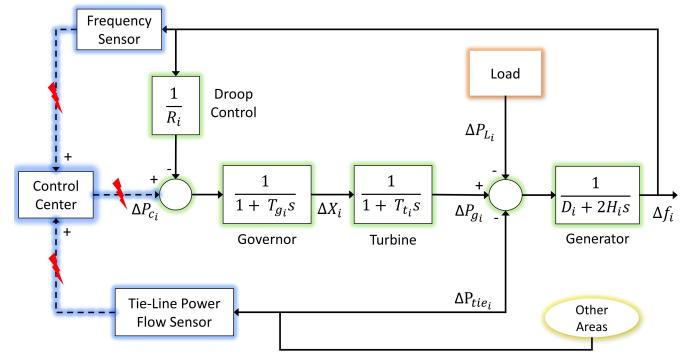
Frequency Sensor

$\frac{1}{R_i}$

Droop Control

Load

$\Delta P_{L_i}$

+

-

+

Control Center

$\Delta P_{c_i}$

$\frac{1}{1+T_{g_i}s}$

$\Delta X_i$

$\frac{1}{1+T_{t_i}s}$

+

$\Delta P_{g_i}$

-

-

$\frac{1}{D_i+2H_is}$

$\Delta f_i$

+

Governor

Turbine

Generator

$\Delta P_{tie_i}$

Tie-Line Power Flow Sensor

Other Areas